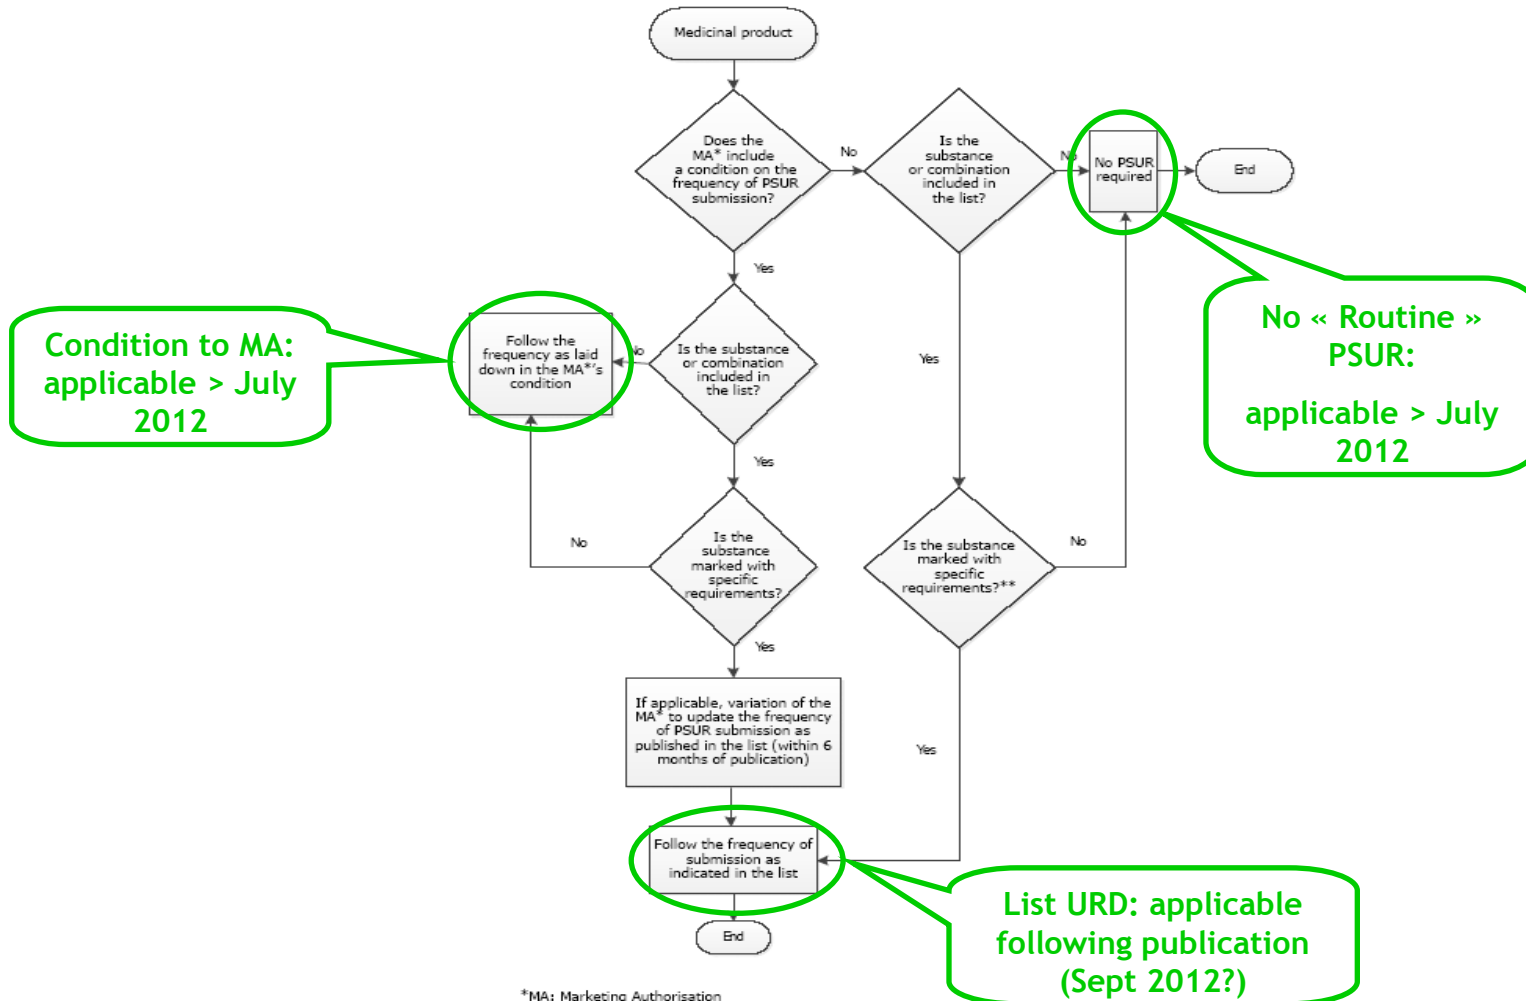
Medicinal product

Does the MA* include a condition on the frequency of PSUR submission?

No

Is the substance or combination included in the list?

No

No PSUR required

End

No « Routine » PSUR:

applicable > July 2012

Yes

Condition to MA: applicable > July 2012

Follow the frequency as laid down in the MA*'s condition

No

Is the substance or combination included in the list?

Yes

Yes

No

Is the substance marked with specific requirements?

Is the substance marked with specific requirements?**

No

Yes

If applicable, variation of the MA* to update the frequency of PSUR submission as published in the list (within 6 months of publication)

Yes

Follow the frequency of submission as indicated in the list

List URD: applicable following publication (Sept 2012?)

End

*MA: Marketing Authorisation